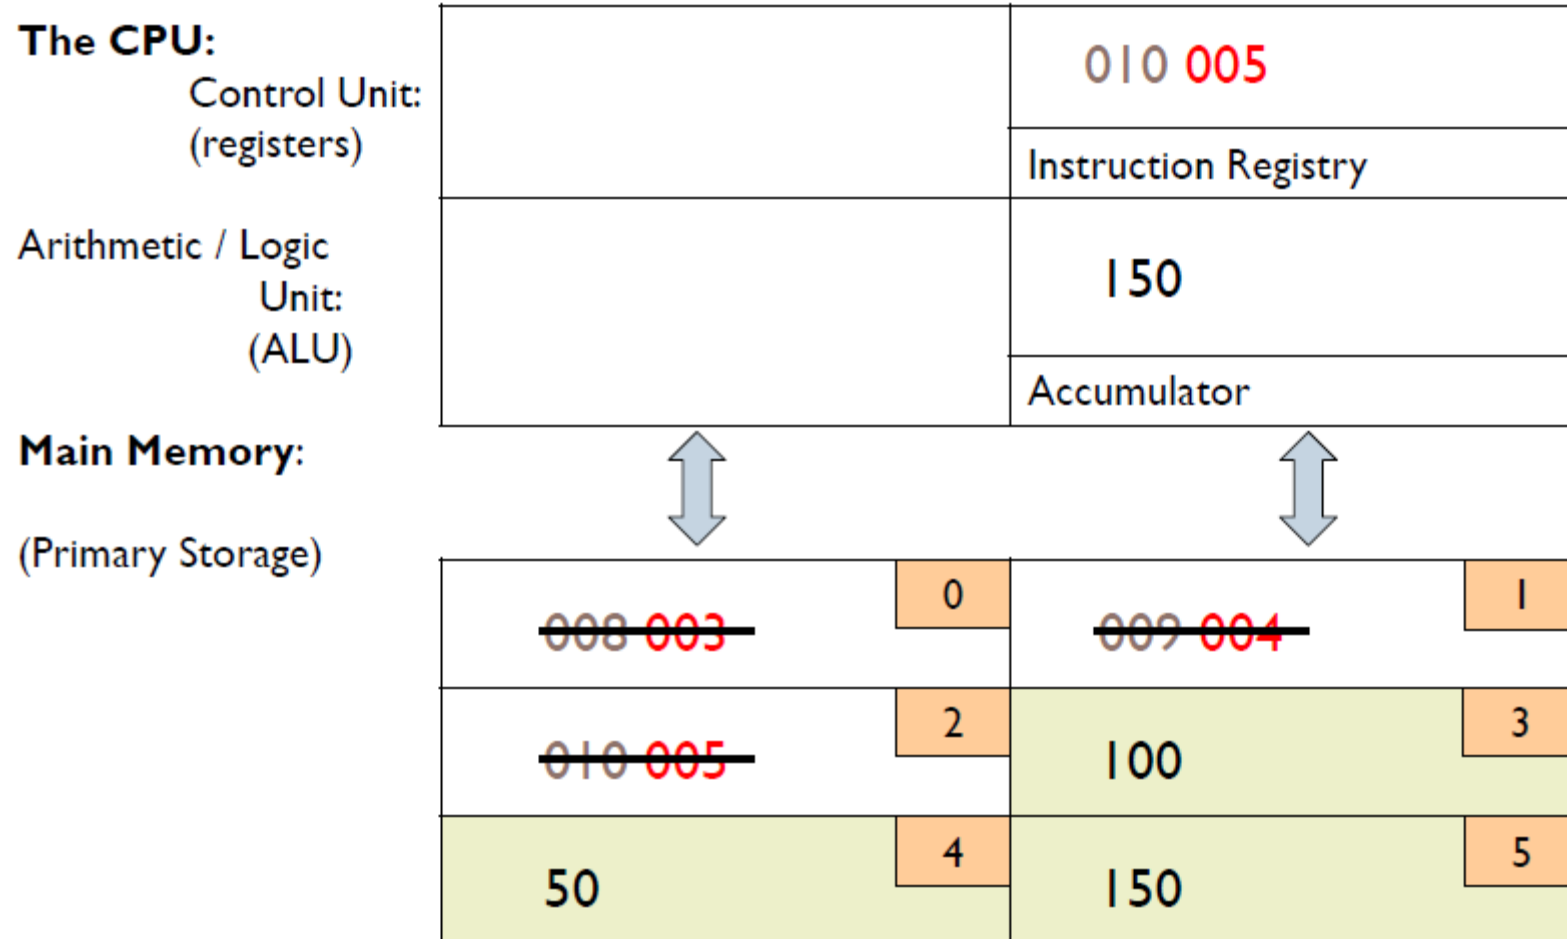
**The CPU:**
Control Unit:
(registers)

Arithmetic / Logic Unit:
(ALU)

**Main Memory:**

(Primary Storage)

010 005

Instruction Registry

150

Accumulator

| | |
|---|---|
| ~~008 003~~ 0 | ~~009 004~~ 1 |
| ~~010 005~~ 2 | 100 3 |
| 50 4 | 150 5 |